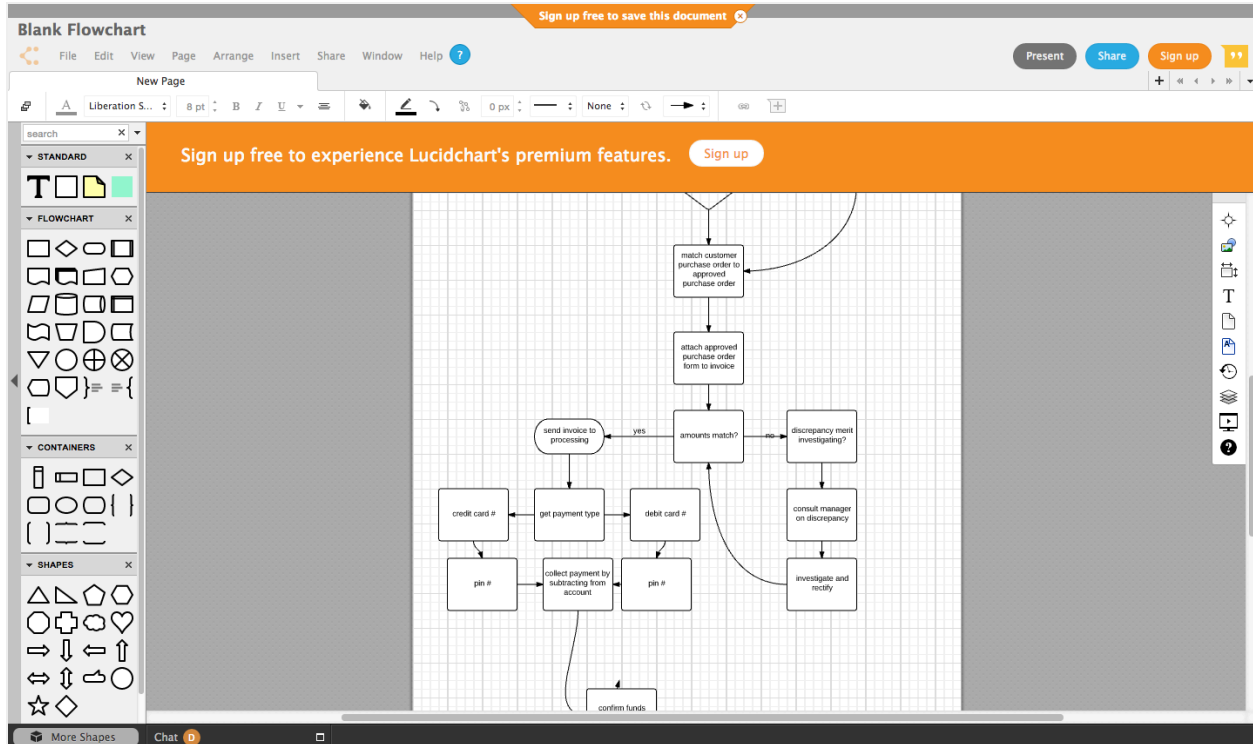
Blank Flowchart

Sign up free to save this document

File Edit View Page Arrange Insert Share Window Help ?

Present Share Sign up

New Page

Liberation S... 8 pt B I U 0 px None

search

STANDARD

T

FLOWCHART

CONTAINERS

SHAPES

Sign up free to experience Lucidchart's premium features. Sign up

match customer purchase order to approved purchase order

attach approved purchase order form to invoice

send invoice to processing

yes

amounts match?

no

discrepancy merit investigating?

credit card #

get payment type

debit card #

consult manager on discrepancy

pin #

collect payment by subtracting from account

pin #

investigate and rectify

confirm funds

More Shapes

Chat D